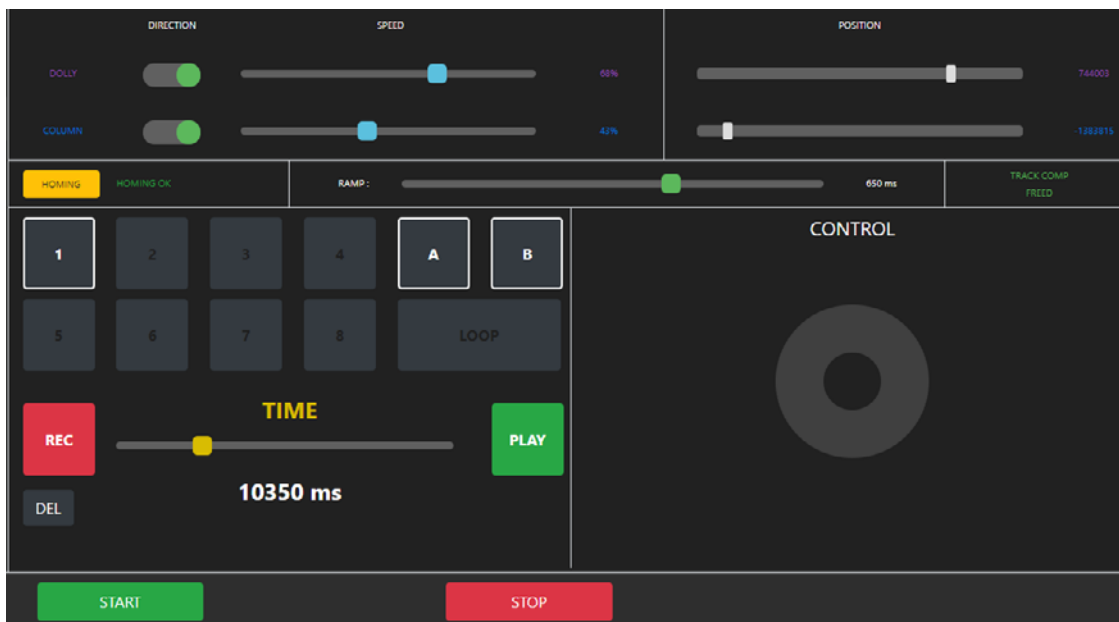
DIRECTION

SPEED

POSITION

DOLLY

68%

744003

COLUMN

43%

-1383816

HOMING

HOMING OK

RAMP :

650 ms

TRACK COMP

FREED

1

2

3

4

A

B

5

6

7

8

LOOP

CONTROL

TIME

REC

PLAY

10350 ms

DEL

START

STOP